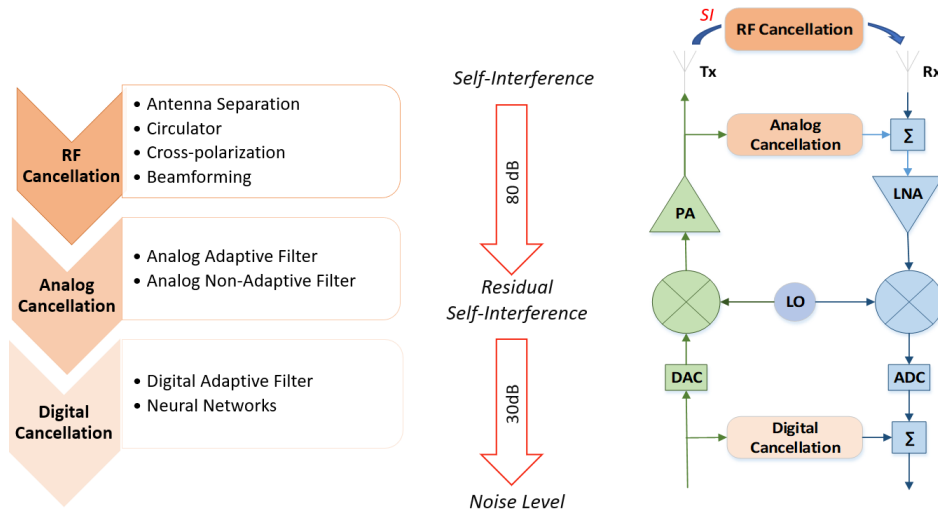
RF Cancellation
• Antenna Separation
• Circulator
• Cross-polarization
• Beamforming

Analog Cancellation
• Analog Adaptive Filter
• Analog Non-Adaptive Filter

Digital Cancellation
• Digital Adaptive Filter
• Neural Networks

Self-Interference
80 dB
Residual Self-Interference
30dB
Noise Level

SI
RF Cancellation
Tx
Rx
Analog Cancellation
Σ
PA
LNA
LO
DAC
ADC
Digital Cancellation
Σ